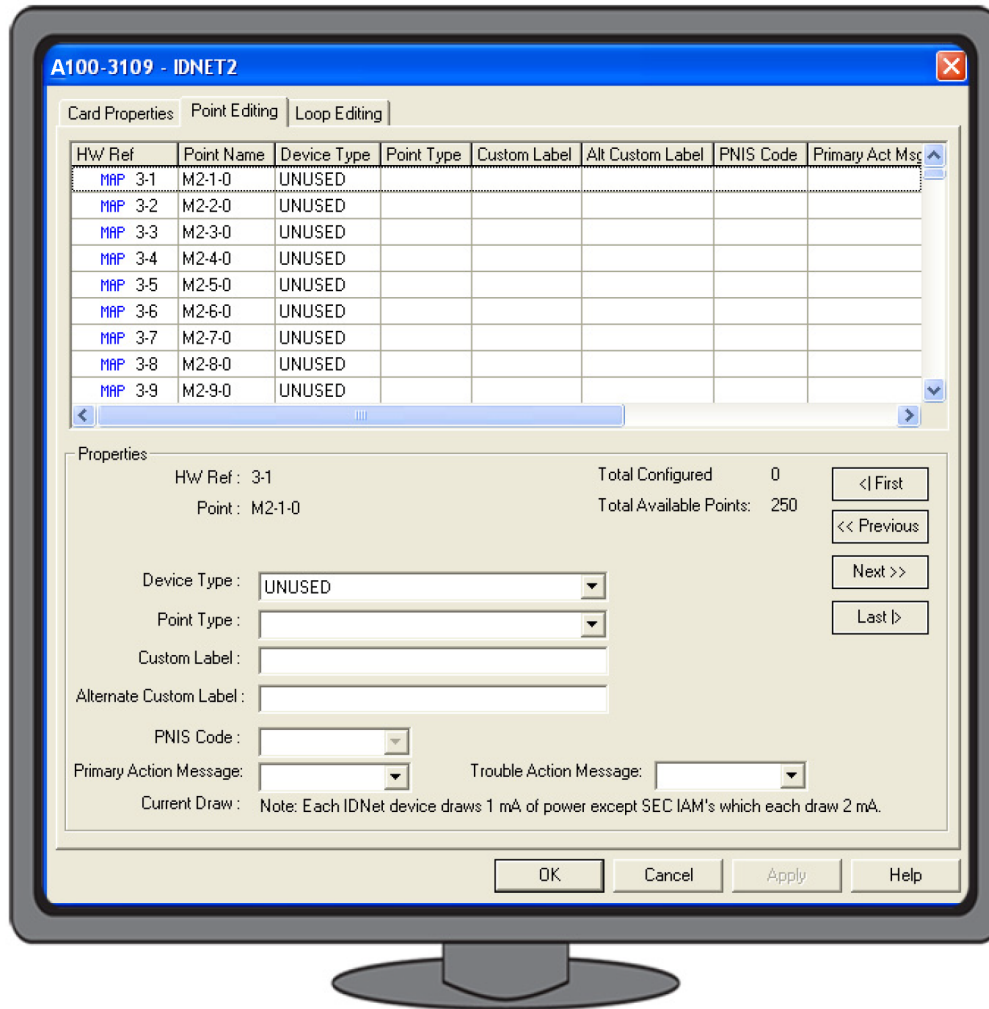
A100-3109 - IDNET2

Card Properties | Point Editing | Loop Editing

| HW Ref | Point Name | Device Type | Point Type | Custom Label | Alt Custom Label | PNIS Code | Primary Act Msg |
|---|---|---|---|---|---|---|---|
| MAP 3-1 | M2-1-0 | UNUSED | | | | | |
| MAP 3-2 | M2-2-0 | UNUSED | | | | | |
| MAP 3-3 | M2-3-0 | UNUSED | | | | | |
| MAP 3-4 | M2-4-0 | UNUSED | | | | | |
| MAP 3-5 | M2-5-0 | UNUSED | | | | | |
| MAP 3-6 | M2-6-0 | UNUSED | | | | | |
| MAP 3-7 | M2-7-0 | UNUSED | | | | | |
| MAP 3-8 | M2-8-0 | UNUSED | | | | | |
| MAP 3-9 | M2-9-0 | UNUSED | | | | | |

Properties

HW Ref : 3-1
Point : M2-1-0

Total Configured 0
Total Available Points: 250

<| First
<< Previous
Next >>
Last |>

Device Type : UNUSED
Point Type :
Custom Label :
Alternate Custom Label :
PNIS Code :
Primary Action Message:
Trouble Action Message:
Current Draw : Note: Each IDNet device draws 1 mA of power except SEC IAM's which each draw 2 mA.

OK Cancel Apply Help